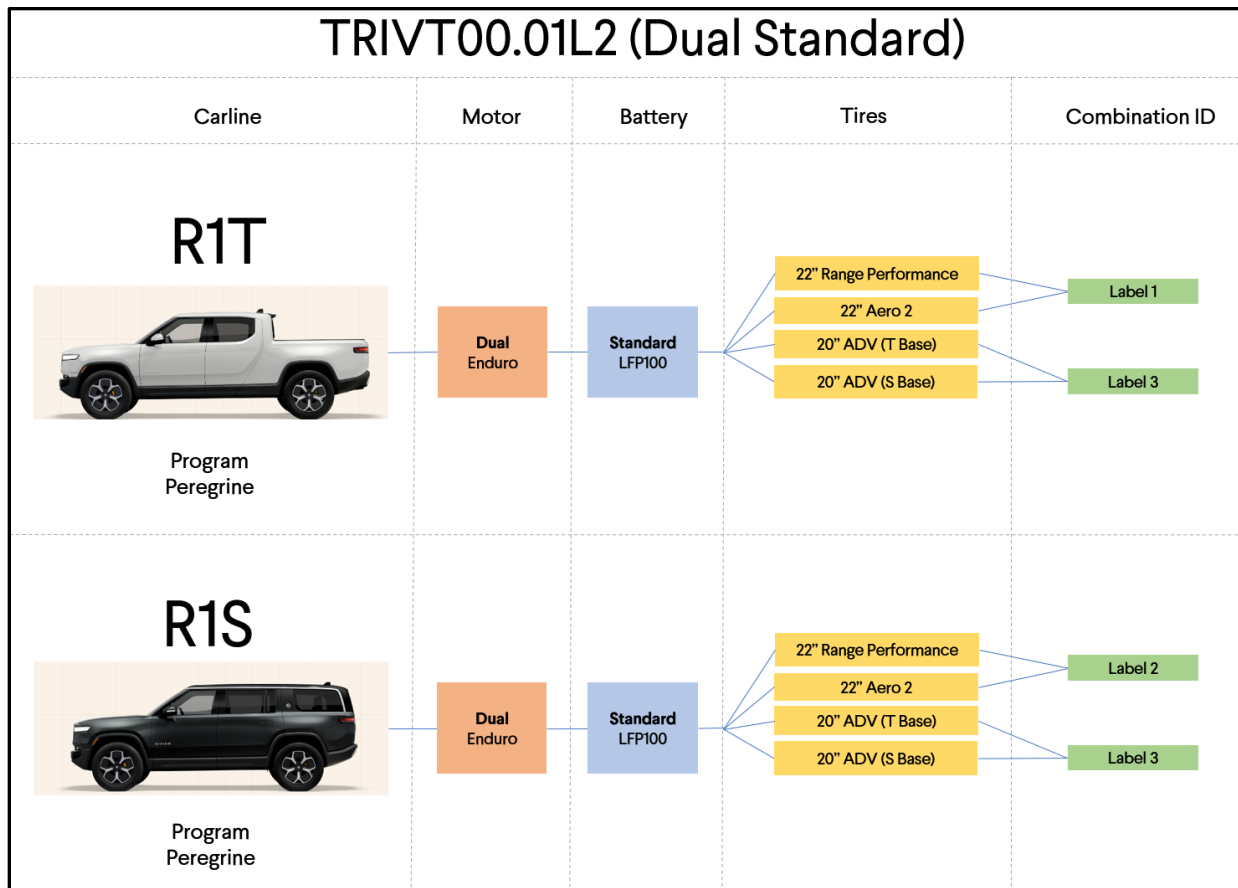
TRIVT00.01L2 (Dual Standard)

| Carline | Motor | Battery | Tires | Combination ID |
|---|---|---|---|---|
| R1T Program Peregrine | Dual Enduro | Standard LFP100 | 22" Range Performance | Label 1 |
| | | | 22" Aero 2 | Label 1 |
| | | | 20" ADV (T Base) | Label 3 |
| | | | 20" ADV (S Base) | Label 3 |
| R1S Program Peregrine | Dual Enduro | Standard LFP100 | 22" Range Performance | Label 2 |
| | | | 22" Aero 2 | Label 2 |
| | | | 20" ADV (T Base) | Label 3 |
| | | | 20" ADV (S Base) | Label 3 |